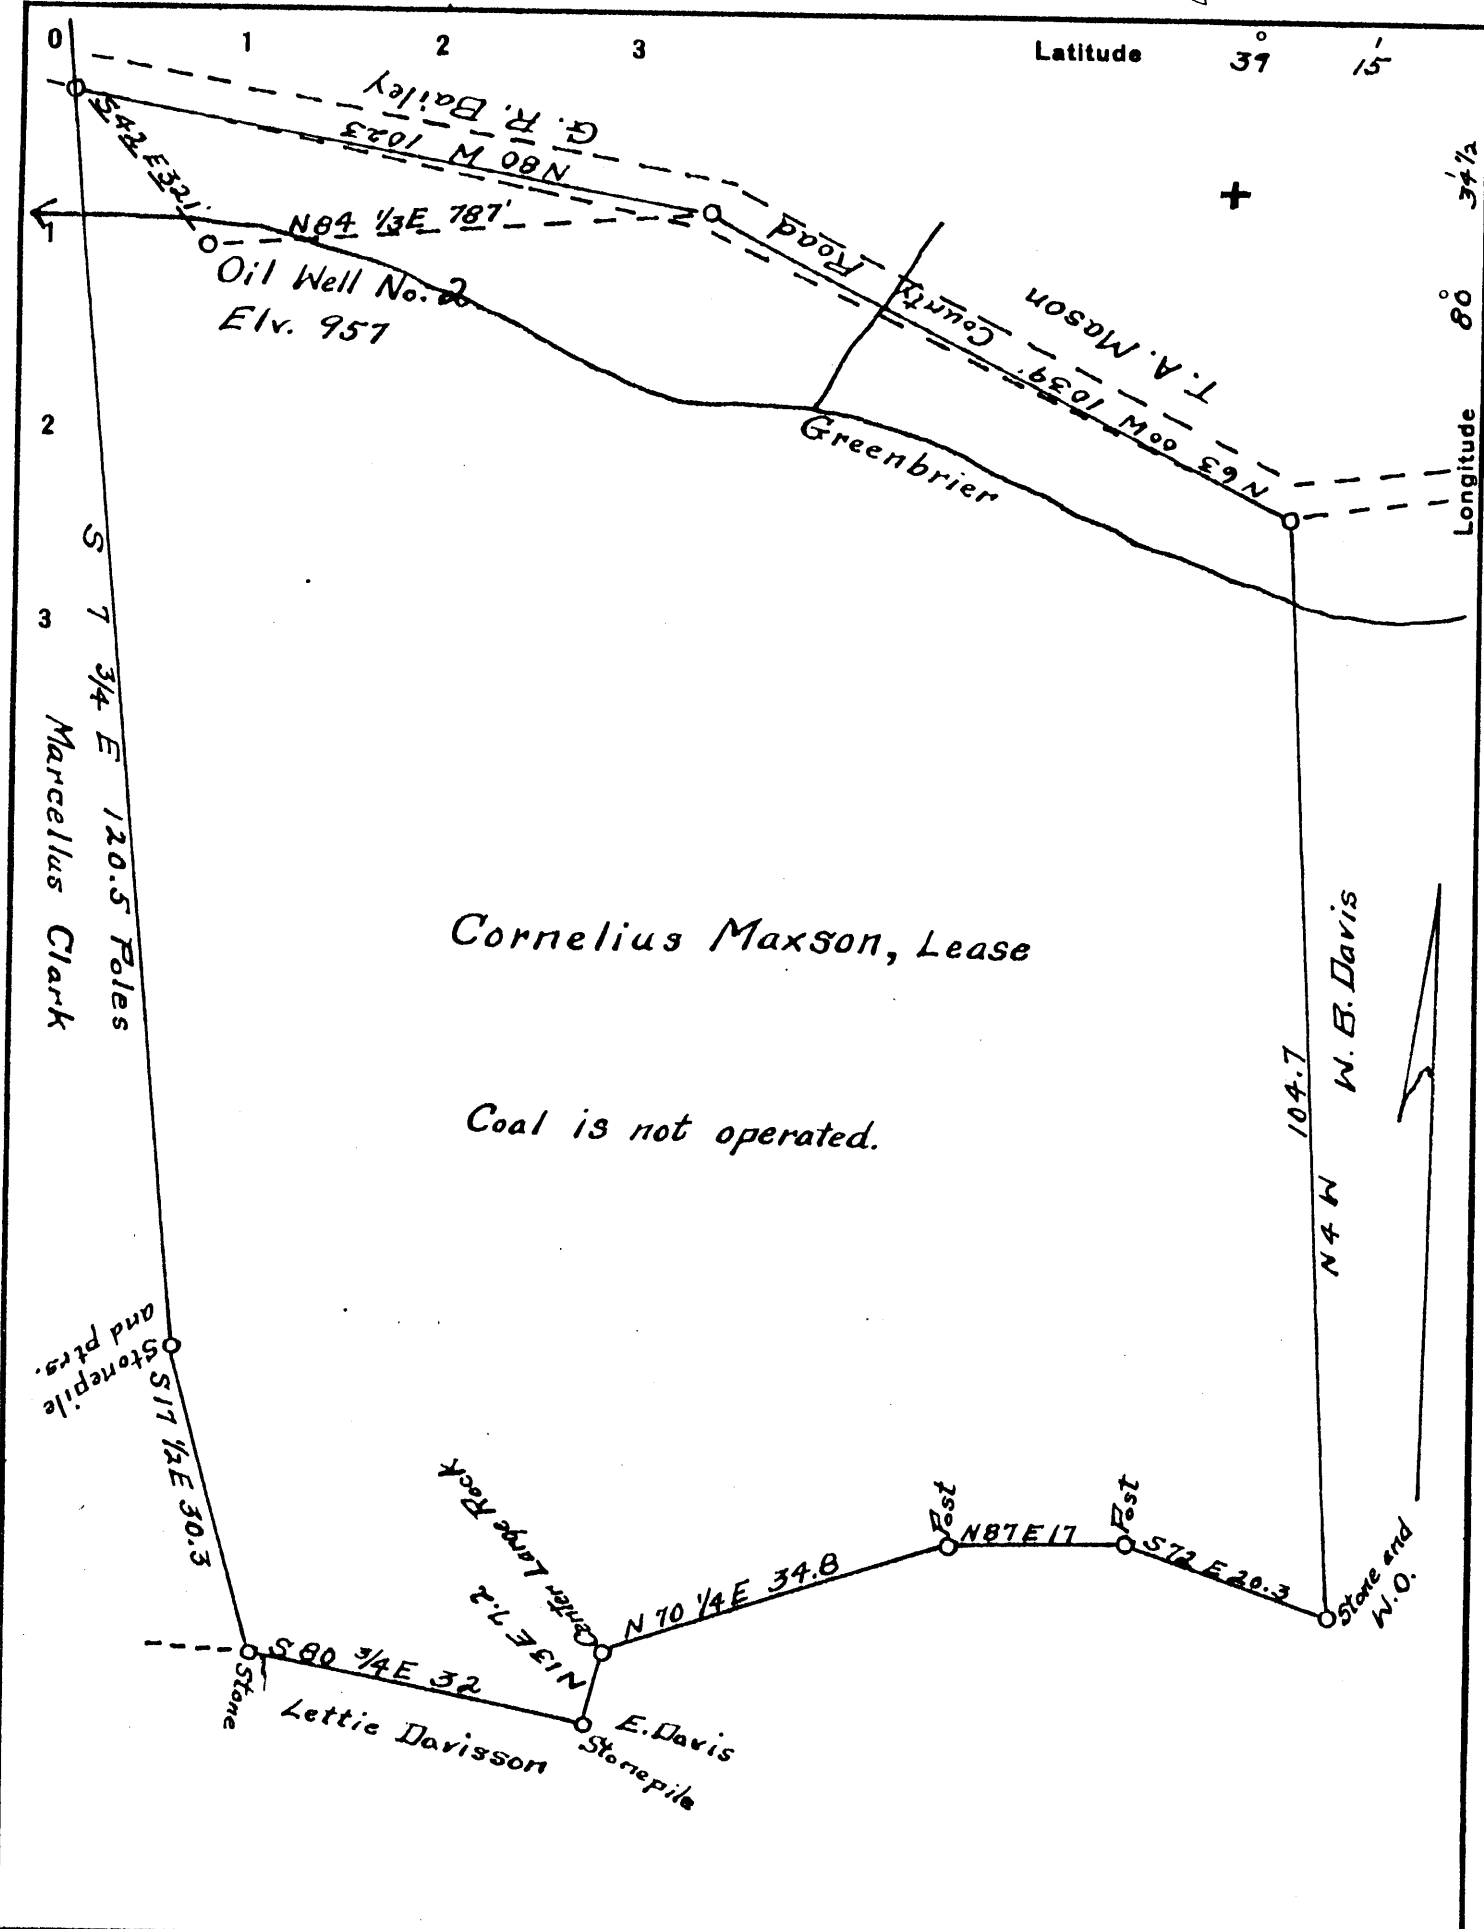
0 1 2 3 Latitude $37°$ $15'$

$34\frac{1}{2}$

$80°$

Longitude

1

2

3

G. R. Bailey

N80 W 1023

S42 E321'

N84 1/3E 787'

Road

County

T.A. Mason

N63 00W 1039'

Oil Well No. 2

Elv. 957

Greenbrier

S 7 3/4 E 120.5 Poles

Marcellus Clark

Cornelius Maxson, Lease

Coal is not operated.

N 4 W 104.7

W. B. Davis

Stonepile and ptrs.

S17 1/2E 30.3

Stone

S80 3/4E 32

Lettie Davisson

E. Davis

Stonepile

N13E 7.2

Under Large Rock

N 70 1/4E 34.8

Post

N87E17

Post

S72 E20.3

Stone and W.O.